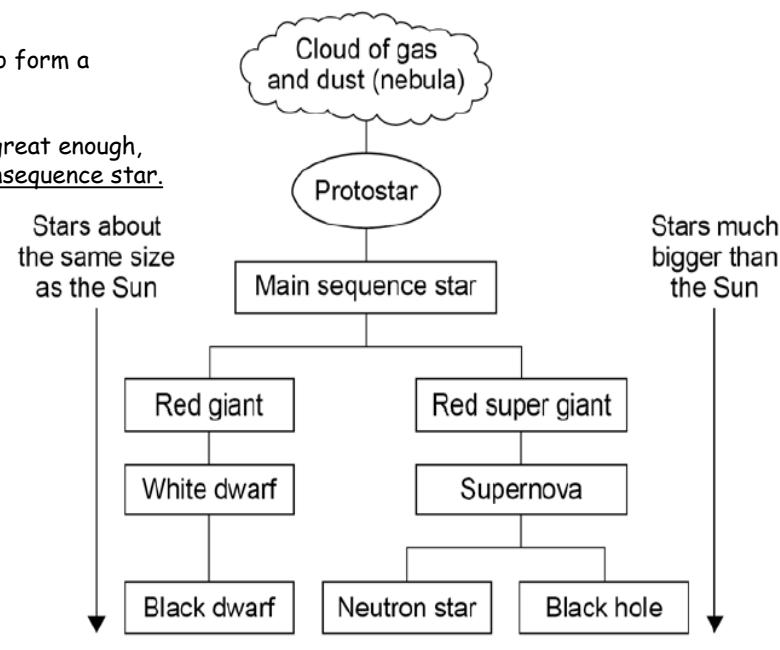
o form a

great enough, sequence star.

Cloud of gas and dust (nebula)

Protostar

Stars about the same size as the Sun

Main sequence star

Stars much bigger than the Sun

Red giant

Red super giant

White dwarf

Supernova

Black dwarf

Neutron star

Black hole